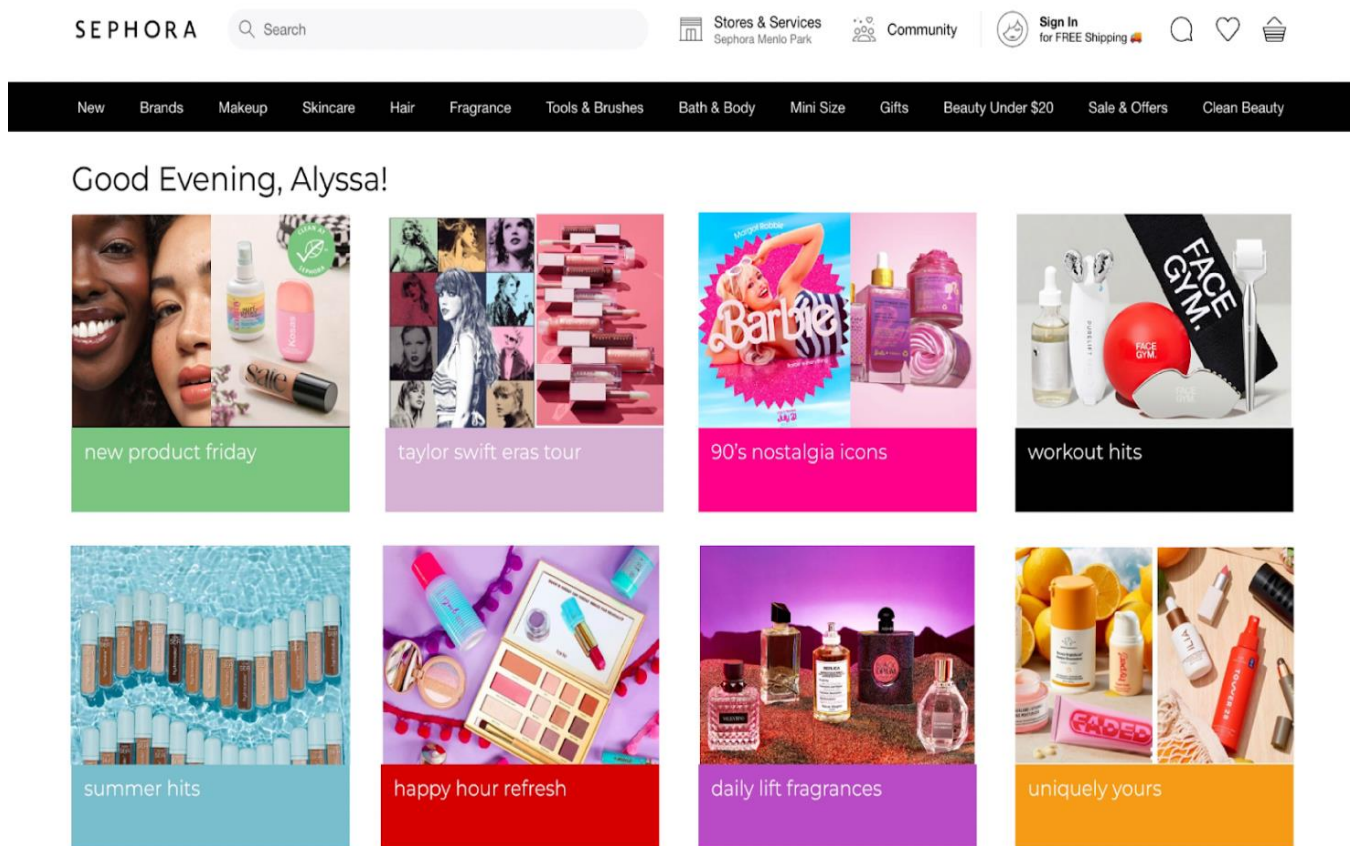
SEPHORA Search Stores & Services Sephora Menlo Park Community Sign In for FREE Shipping

New Brands Makeup Skincare Hair Fragrance Tools & Brushes Bath & Body Mini Size Gifts Beauty Under $20 Sale & Offers Clean Beauty

Good Evening, Alyssa!

Clean at Sephora

Kosas

saie

new product friday

taylor swift eras tour

Margot Robbie

Barbie

90's nostalgia icons

FACE GYM.

FACE GYM.

workout hits

summer hits

happy hour refresh

daily lift fragrances

FADED

uniquely yours